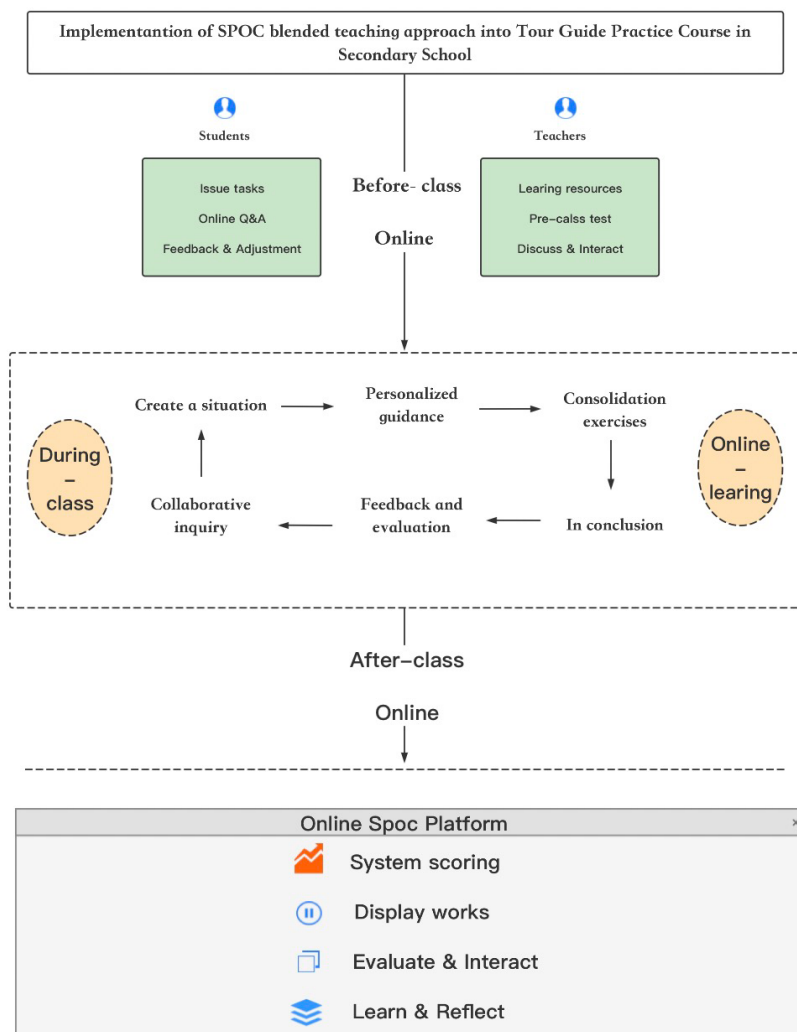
Implementantion of SPOC blended teaching approach into Tour Guide Practice Course in Secondary School

Students

Teachers

Issue tasks
Online Q&A
Feedback & Adjustment

Before- class
Online

Learing resources
Pre–calss test
Discuss & Interact

During – class

Create a situation

Personalized guidance

Consolidation exercises

Online – learing

In conclusion

Feedback and evaluation

Collaborative inquiry

After–class
Online

Online Spoc Platform

×

System scoring

Display works

Evaluate & Interact

Learn & Reflect